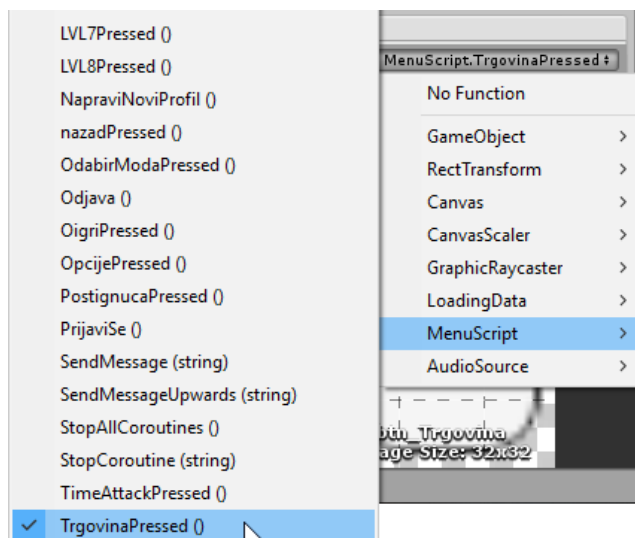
LVL7Pressed ()
LVL8Pressed ()
NapraviNoviProfil ()
nazadPressed ()
OdabirModaPressed ()
Odjava ()
OigriPressed ()
OpcijePressed ()
PostignucaPressed ()
PrijaviSe ()
SendMessage (string)
SendMessageUpwards (string)
StopAllCoroutines ()
StopCoroutine (string)
TimeAttackPressed ()
✓ TrgovinaPressed ()

MenuScript.TrgovinaPressed

No Function
GameObject >
RectTransform >
Canvas >
CanvasScaler >
GraphicRaycaster >
LoadingData >
MenuScript >
AudioSource >

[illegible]th_Trgovina
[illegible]age Size: 32x32